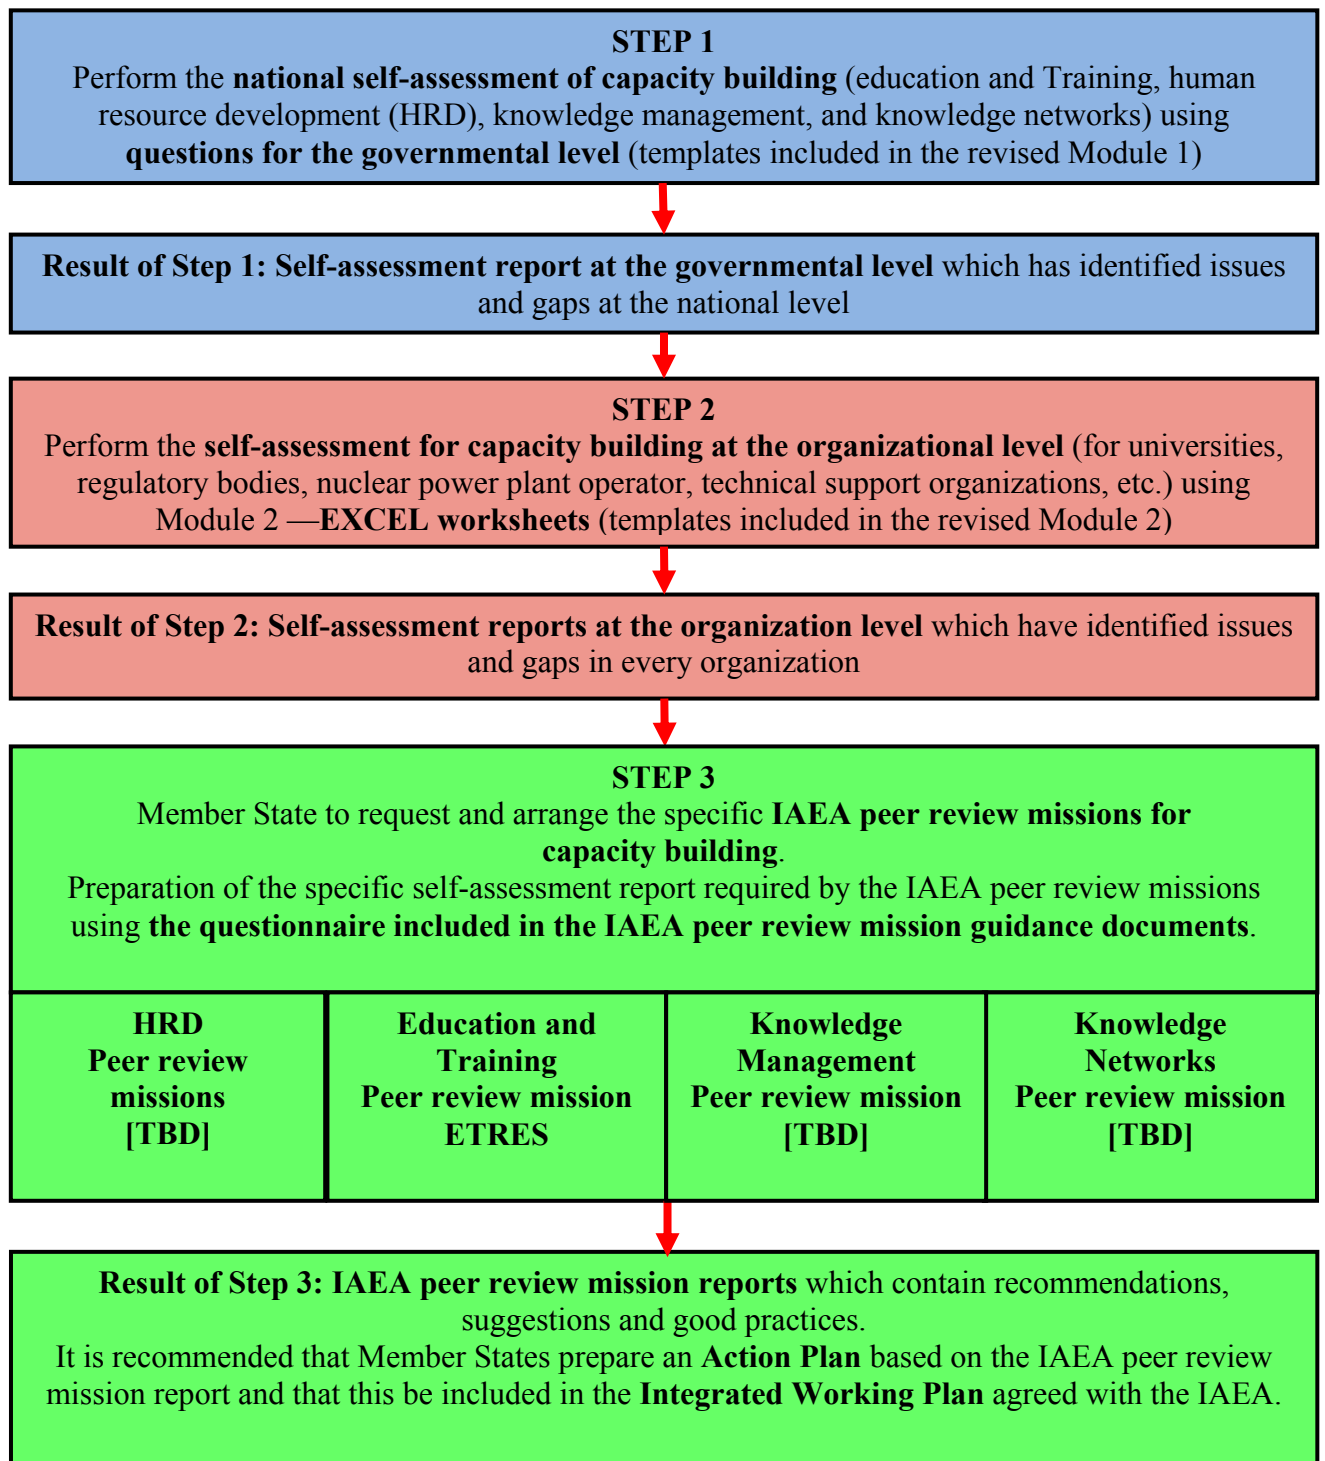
STEP 1
Perform the national self-assessment of capacity building (education and Training, human resource development (HRD), knowledge management, and knowledge networks) using questions for the governmental level (templates included in the revised Module 1)

Result of Step 1: Self-assessment report at the governmental level which has identified issues and gaps at the national level

STEP 2
Perform the self-assessment for capacity building at the organizational level (for universities, regulatory bodies, nuclear power plant operator, technical support organizations, etc.) using Module 2 —EXCEL worksheets (templates included in the revised Module 2)

Result of Step 2: Self-assessment reports at the organization level which have identified issues and gaps in every organization

STEP 3
Member State to request and arrange the specific IAEA peer review missions for capacity building.
Preparation of the specific self-assessment report required by the IAEA peer review missions using the questionnaire included in the IAEA peer review mission guidance documents.

| HRD Peer review missions [TBD] | Education and Training Peer review mission ETRES | Knowledge Management Peer review mission [TBD] | Knowledge Networks Peer review mission [TBD] |
|---|---|---|---|

Result of Step 3: IAEA peer review mission reports which contain recommendations, suggestions and good practices.
It is recommended that Member States prepare an Action Plan based on the IAEA peer review mission report and that this be included in the Integrated Working Plan agreed with the IAEA.